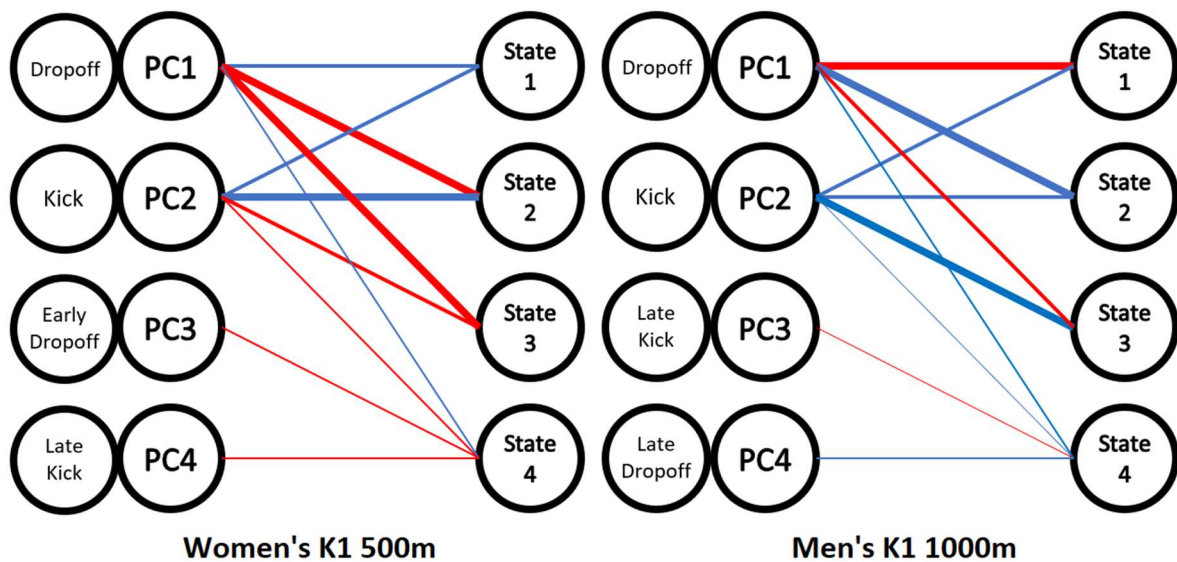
Dropoff PC1
Kick PC2
Early Dropoff PC3
Late Kick PC4

State 1
State 2
State 3
State 4

Women's K1 500m

Dropoff PC1
Kick PC2
Late Kick PC3
Late Dropoff PC4

State 1
State 2
State 3
State 4

Men's K1 1000m